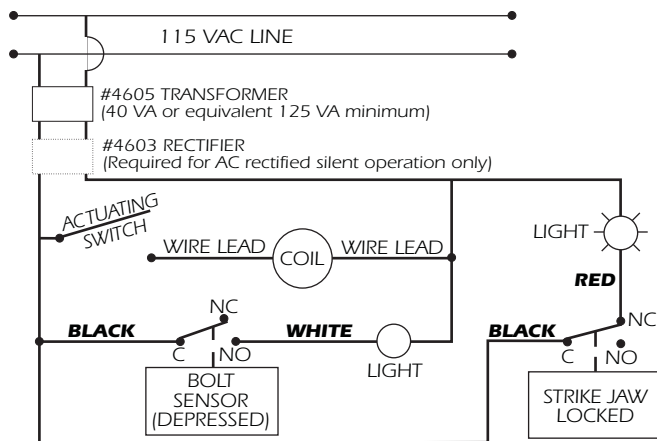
115 VAC LINE

#4605 TRANSFORMER
(40 VA or equivalent 125 VA minimum)

#4603 RECTIFIER
(Required for AC rectified silent operation only)

ACTUATING SWITCH

WIRE LEAD

COIL

WIRE LEAD

LIGHT

RED

NC

BLACK

C

NO

WHITE

LIGHT

BOLT SENSOR (DEPRESSED)

BLACK

NC

C

NO

STRIKE JAW LOCKED